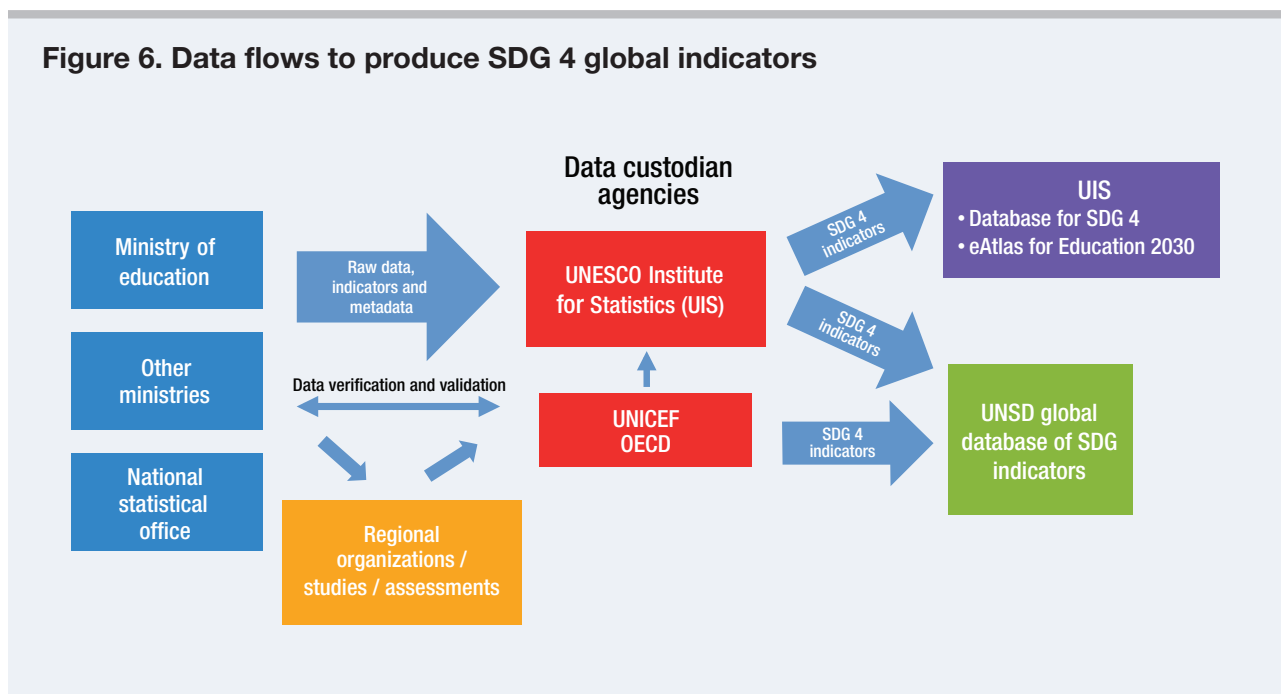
Figure 6. Data flows to produce SDG 4 global indicators

Ministry of education

Other ministries

National statistical office

Raw data, indicators and metadata

Data verification and validation

Regional organizations / studies / assessments

Data custodian agencies

UNESCO Institute for Statistics (UIS)

UNICEF OECD

SDG 4 indicators

SDG 4 indicators

SDG 4 indicators

UIS
• Database for SDG 4
• eAtlas for Education 2030

UNSD global database of SDG indicators